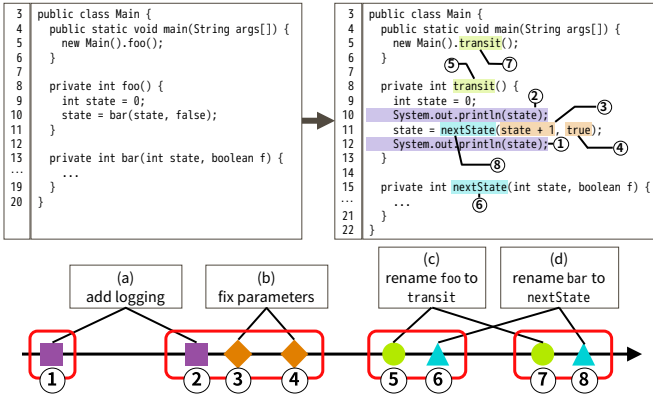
| | |
|---|---|
| 3 | public class Main { |
| 4 | public static void main(String args[]) { |
| 5 | new Main().foo(); |
| 6 | } |
| 7 | |
| 8 | private int foo() { |
| 9 | int state = 0; |
| 10 | state = bar(state, false); |
| 11 | } |
| 12 | |
| 13 | private int bar(int state, boolean f) { |
| ⋯ | ... |
| 19 | } |
| 20 | } |

| | |
|---|---|
| 3 | public class Main { |
| 4 | public static void main(String args[]) { |
| 5 | new Main().transit(); |
| 6 | } |
| 7 | |
| 8 | private int transit() { |
| 9 | int state = 0; |
| 10 | System.out.println(state); |
| 11 | state = nextState(state + 1, true); |
| 12 | System.out.println(state); |
| 13 | } |
| 14 | |
| 15 | private int nextState(int state, boolean f) { |
| ⋯ | ... |
| 21 | } |
| 22 | } |

⑤ ⑦ ② ③ ① ④ ⑧ ⑥

(a)
add logging

(b)
fix parameters

(c)
rename foo to transit

(d)
rename bar to nextState

① ② ③ ④ ⑤ ⑥ ⑦ ⑧